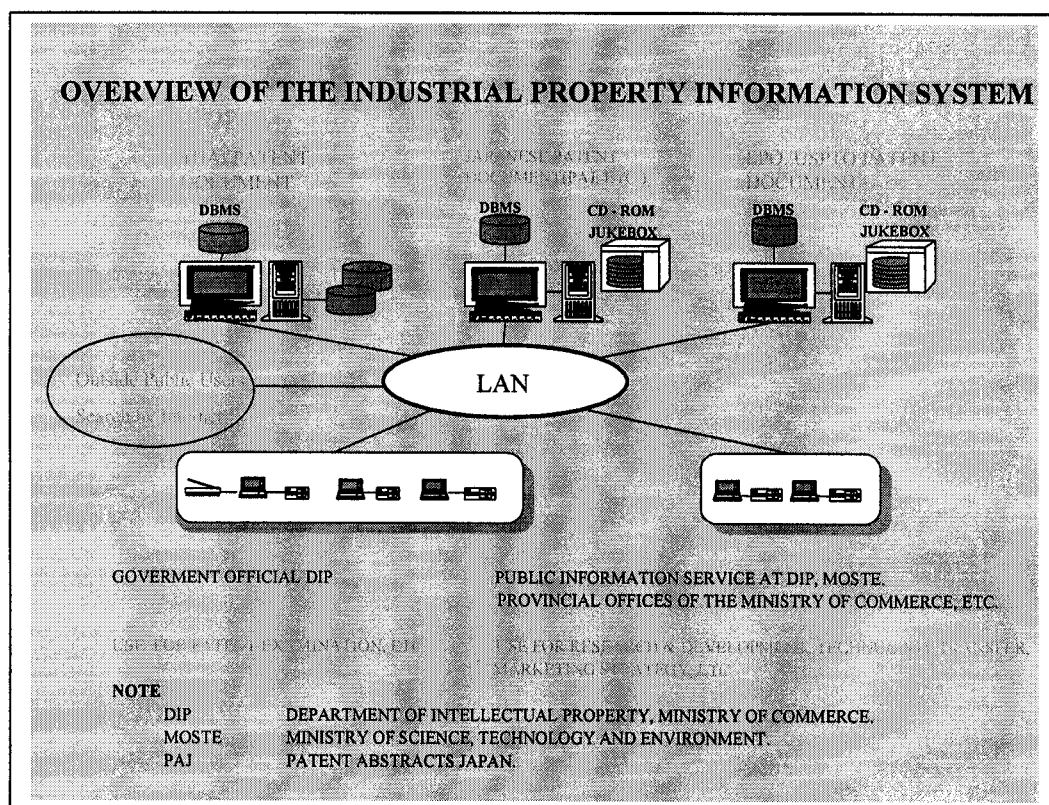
OVERVIEW OF THE INDUSTRIAL PROPERTY INFORMATION SYSTEM

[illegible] PATENT DOCUMENT

JAPANESE PATENT DOCUMENTS (PAJ, ETC.)

EPO, USPTO PATENT DOCUMENTS

DBMS

DBMS

CD - ROM JUKEBOX

DBMS

CD - ROM JUKEBOX

Outside Public Users Searching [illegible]

LAN

GOVERMENT OFFICIAL DIP

PUBLIC INFORMATION SERVICE AT DIP, MOSTE. PROVINCIAL OFFICES OF THE MINISTRY OF COMMERCE, ETC.

USE FOR PATENT EXAMINATION, ETC.

USE FOR RESEARCH & DEVELOPMENT, TECHNOLOGY TRANSFER, MARKETING STRATEGY, ETC.

NOTE
DIP DEPARTMENT OF INTELLECTUAL PROPERTY, MINISTRY OF COMMERCE.
MOSTE MINISTRY OF SCIENCE, TECHNOLOGY AND ENVIRONMENT.
PAJ PATENT ABSTRACTS JAPAN.